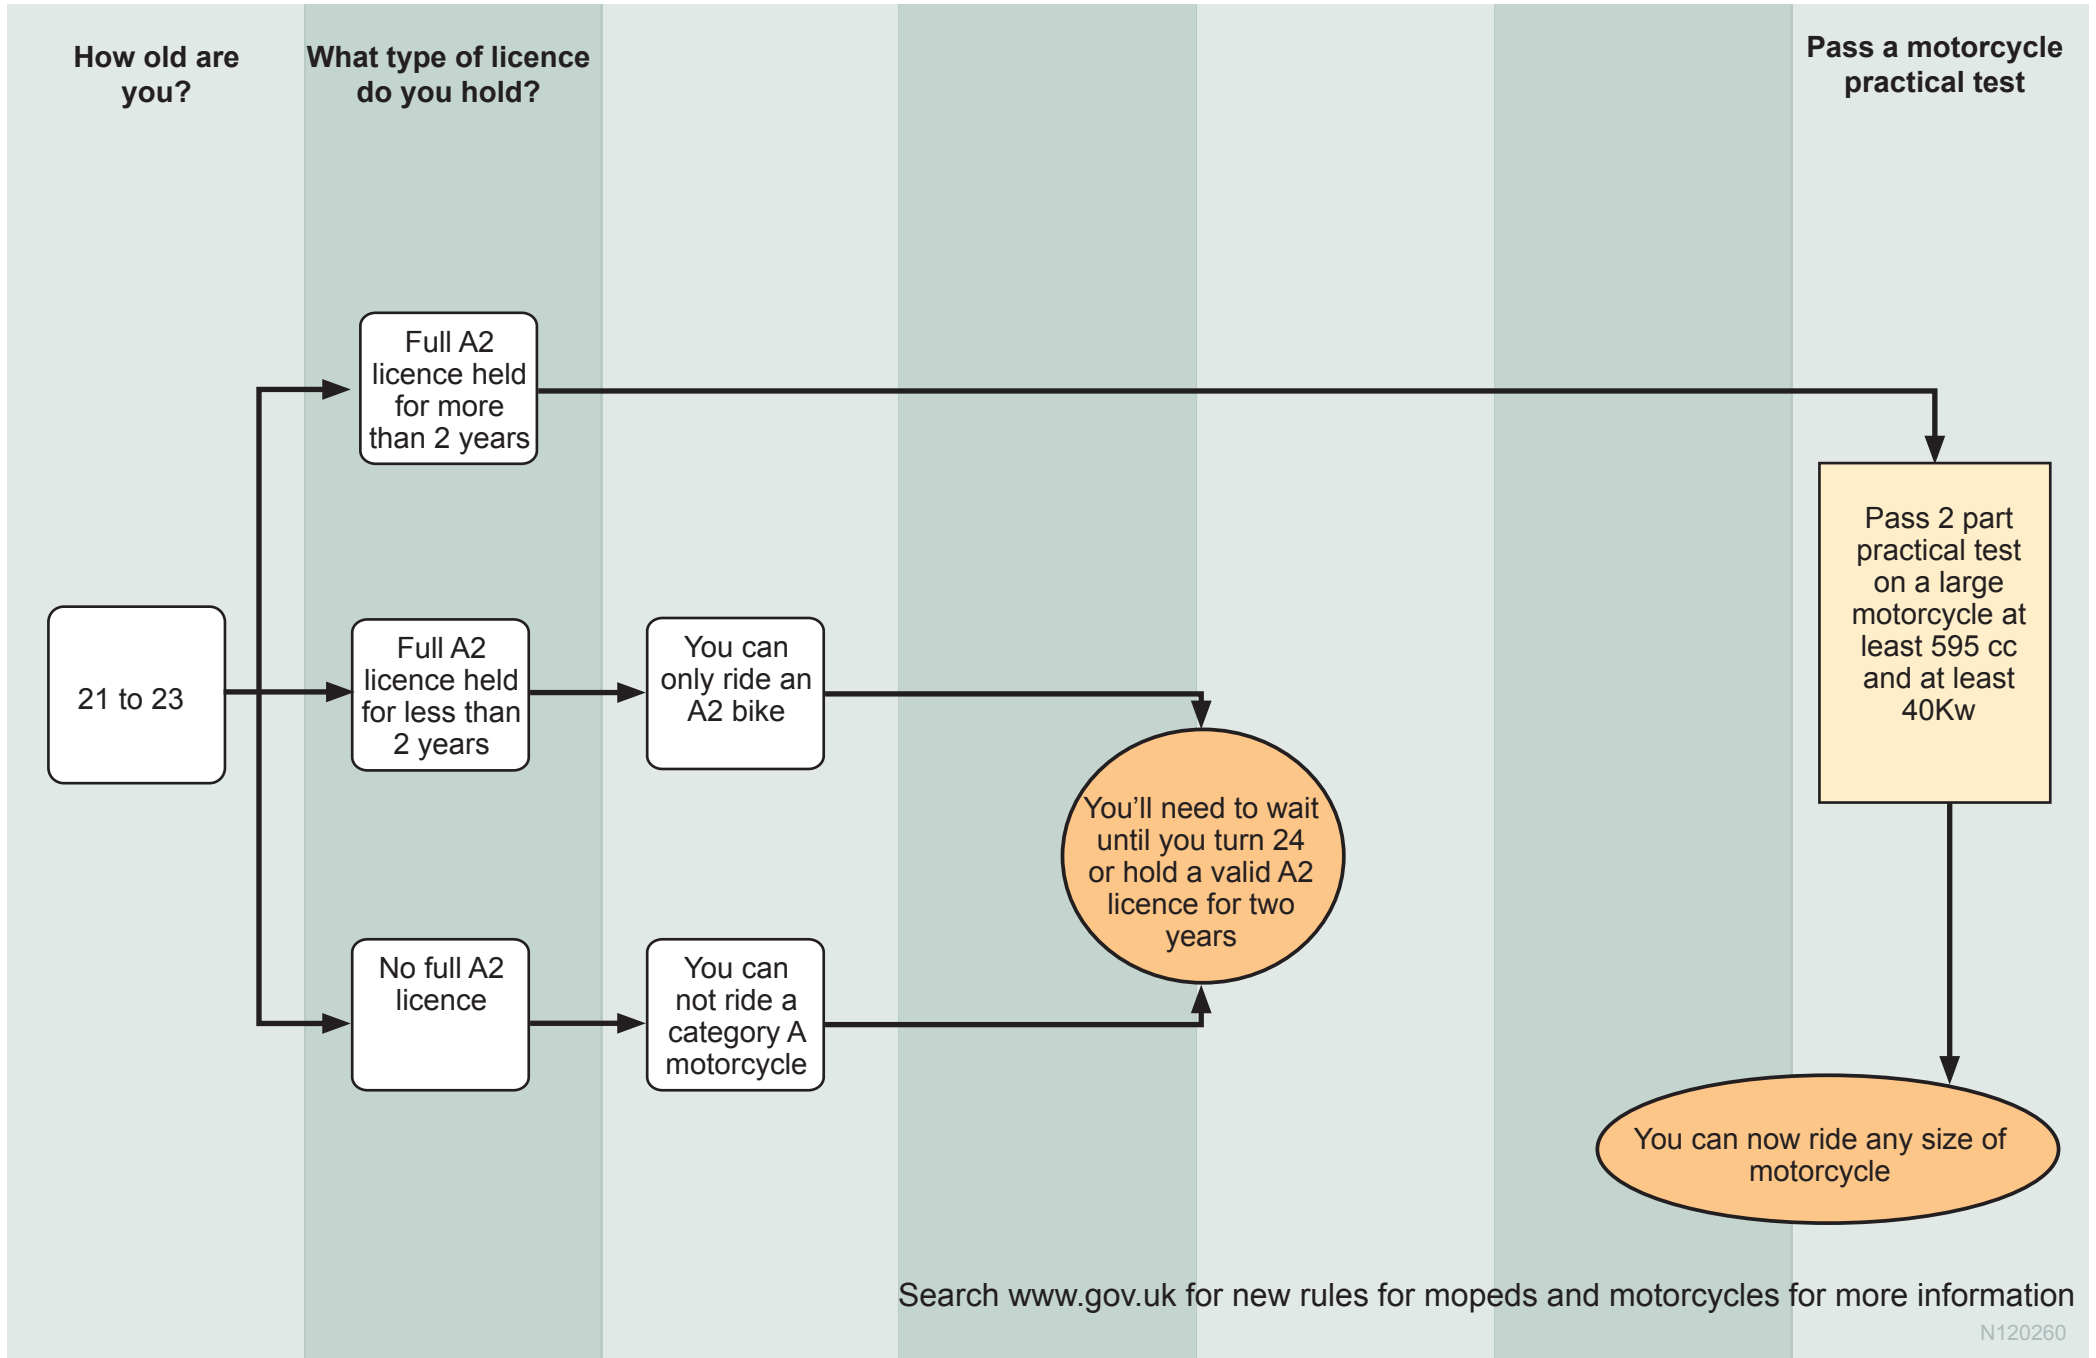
How old are you?

What type of licence do you hold?

Pass a motorcycle practical test

Full A2 licence held for more than 2 years

21 to 23

Full A2 licence held for less than 2 years

You can only ride an A2 bike

Pass 2 part practical test on a large motorcycle at least 595 cc and at least 40Kw

You'll need to wait until you turn 24 or hold a valid A2 licence for two years

No full A2 licence

You can not ride a category A motorcycle

You can now ride any size of motorcycle

Search www.gov.uk for new rules for mopeds and motorcycles for more information

N120260